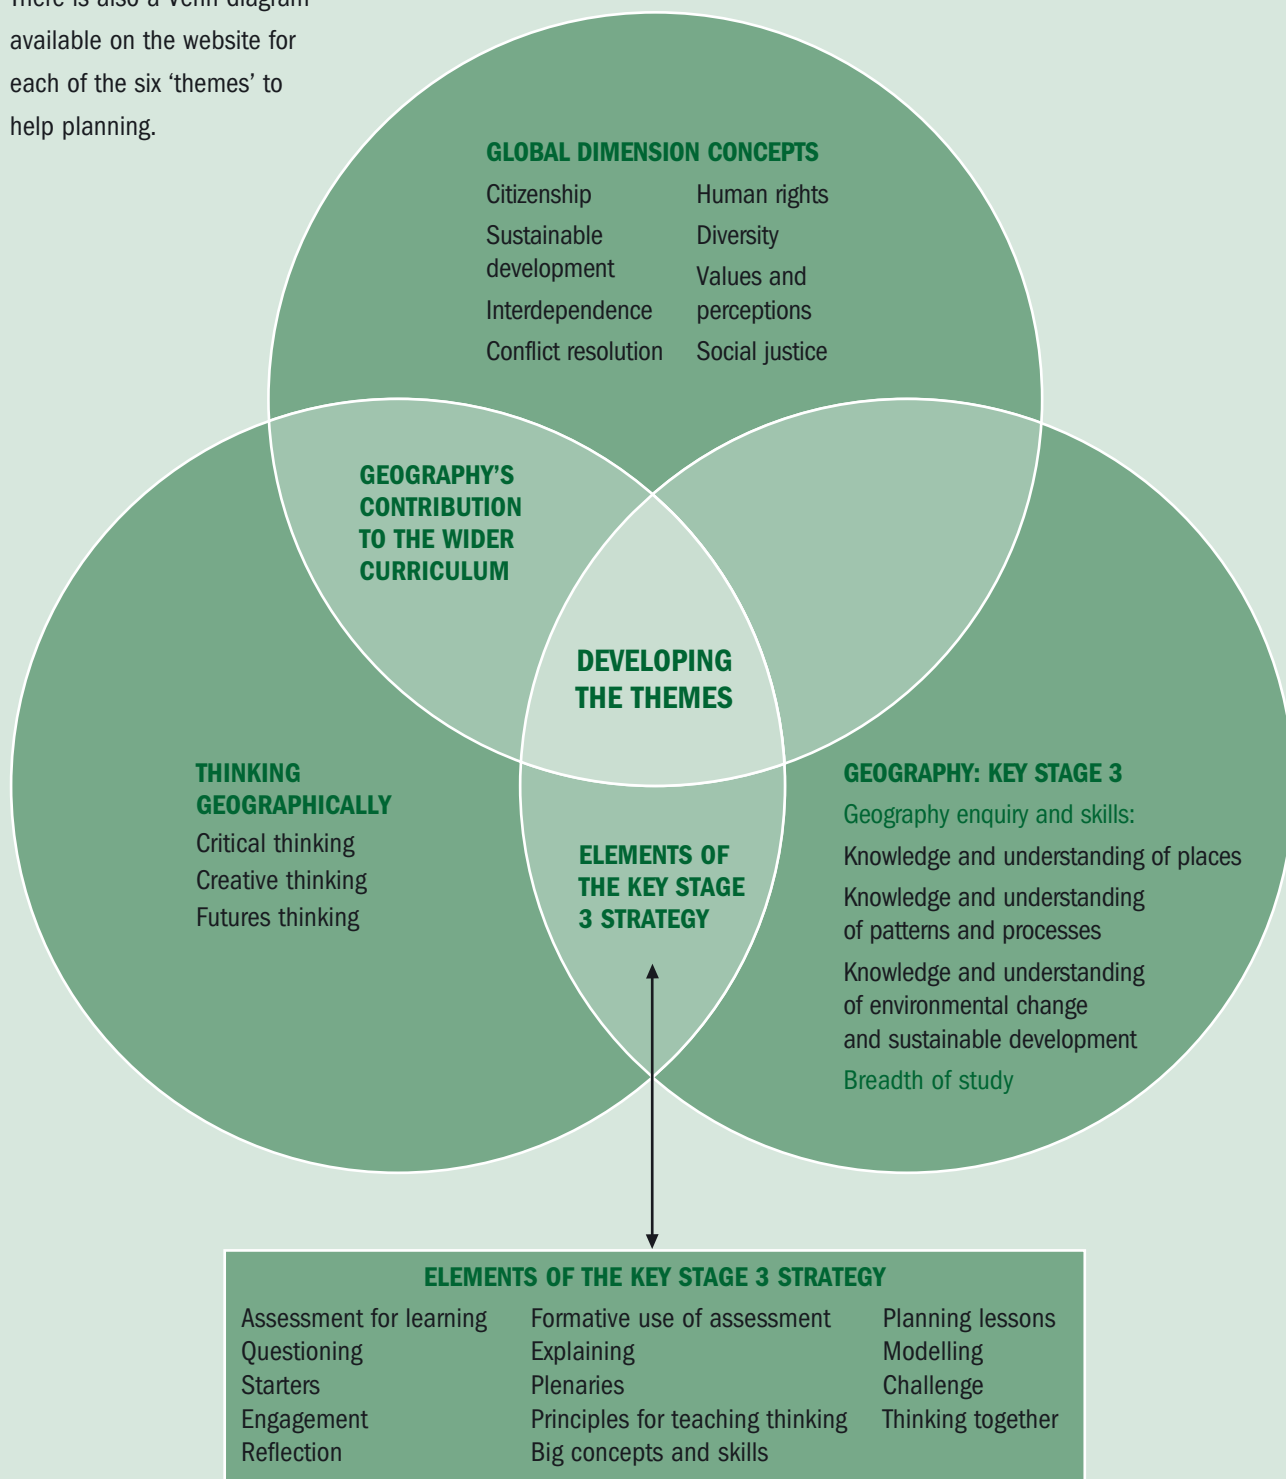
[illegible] available on the website for each of the six 'themes' to help planning.

GLOBAL DIMENSION CONCEPTS

Citizenship
Sustainable development
Interdependence
Conflict resolution
Human rights
Diversity
Values and perceptions
Social justice

GEOGRAPHY'S CONTRIBUTION TO THE WIDER CURRICULUM

DEVELOPING THE THEMES

THINKING GEOGRAPHICALLY

Critical thinking
Creative thinking
Futures thinking

ELEMENTS OF THE KEY STAGE 3 STRATEGY

GEOGRAPHY: KEY STAGE 3

Geography enquiry and skills:
Knowledge and understanding of places
Knowledge and understanding of patterns and processes
Knowledge and understanding of environmental change and sustainable development
Breadth of study

ELEMENTS OF THE KEY STAGE 3 STRATEGY

Assessment for learning
Questioning
Starters
Engagement
Reflection

Formative use of assessment
Explaining
Plenaries
Principles for teaching thinking
Big concepts and skills

Planning lessons
Modelling
Challenge
Thinking together